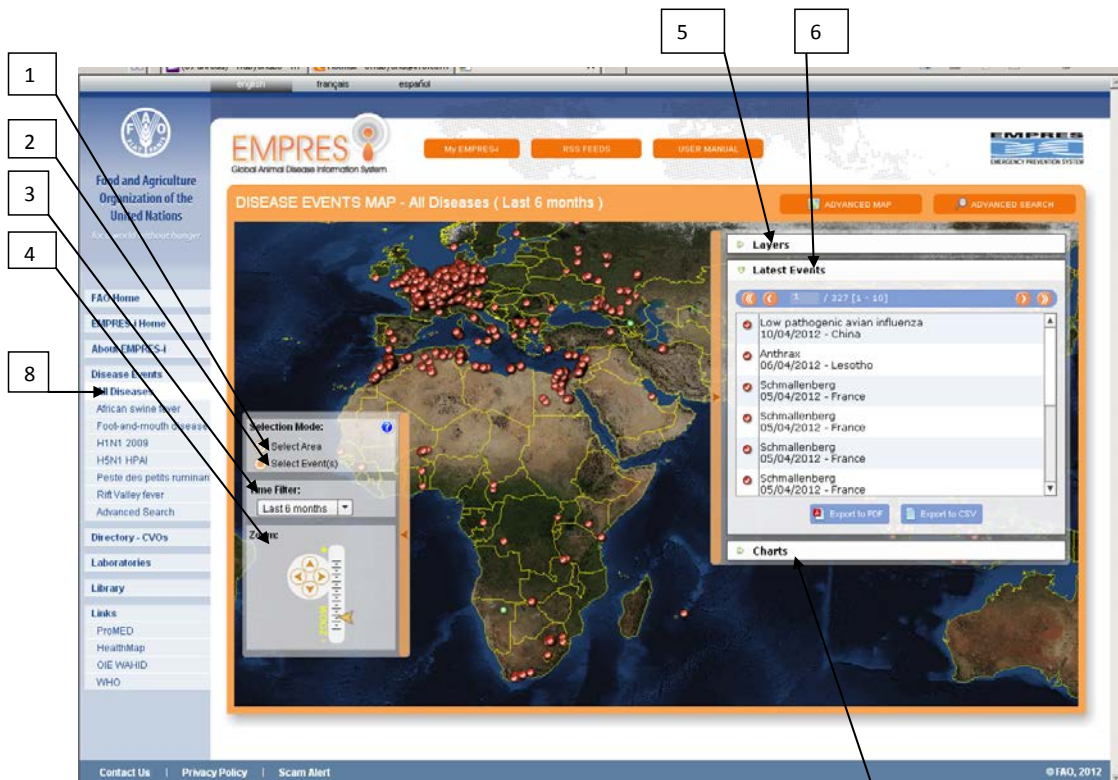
1
2
3
4
5
6
8

english français español

Food and Agriculture Organization of the United Nations

EMPRES
Global Animal Disease Information System

My EMPRES-i
RSS FEEDS
USER MANUAL

EMPRES
EMERGENCY PREVENTION SYSTEM

DISEASE EVENTS MAP - All Diseases ( Last 6 months )

ADVANCED MAP
ADVANCED SEARCH

FAO Home
EMPRES-i Home
About EMPRES-i
Disease Events
All Diseases
African swine fever
Foot-and-mouth disease
H1N1 2009
H5N1 HPAI
Peste des petits ruminants
Rift Valley fever
Advanced Search
Directory - CVOs
Laboratories
Library
Links
ProMED
HealthMap
OIE WAHID
WHO

Selection Mode:
Select Area
Select Event(s)
Time Filter:
Last 6 months
Zoom:

Layers
Latest Events
1 / 327 [1 - 10]
Low pathogenic avian influenza
10/04/2012 - China
Anthrax
06/04/2012 - Lesotho
Schmallenberg
05/04/2012 - France
Schmallenberg
05/04/2012 - France
Schmallenberg
05/04/2012 - France
Schmallenberg
05/04/2012 - France
Export to PDF
Export to CSV
Charts

Contact Us | Privacy Policy | Scam Alert
© FAO, 2012